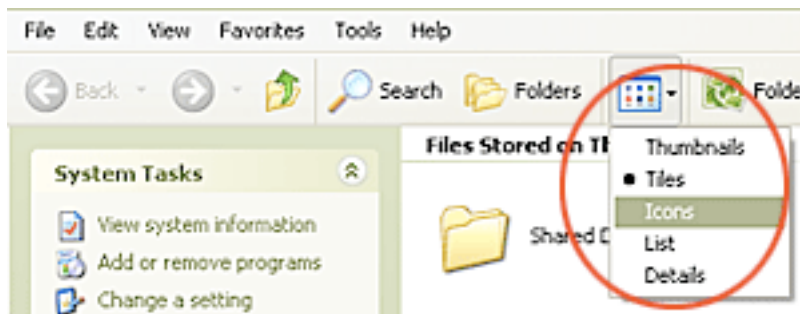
File Edit View Favorites Tools Help

Back Search Folders Folde

System Tasks

View system information
Add or remove programs
Change a setting

Files Stored on Th

Shared D

Thumbnails
Tiles
Icons
List
Details